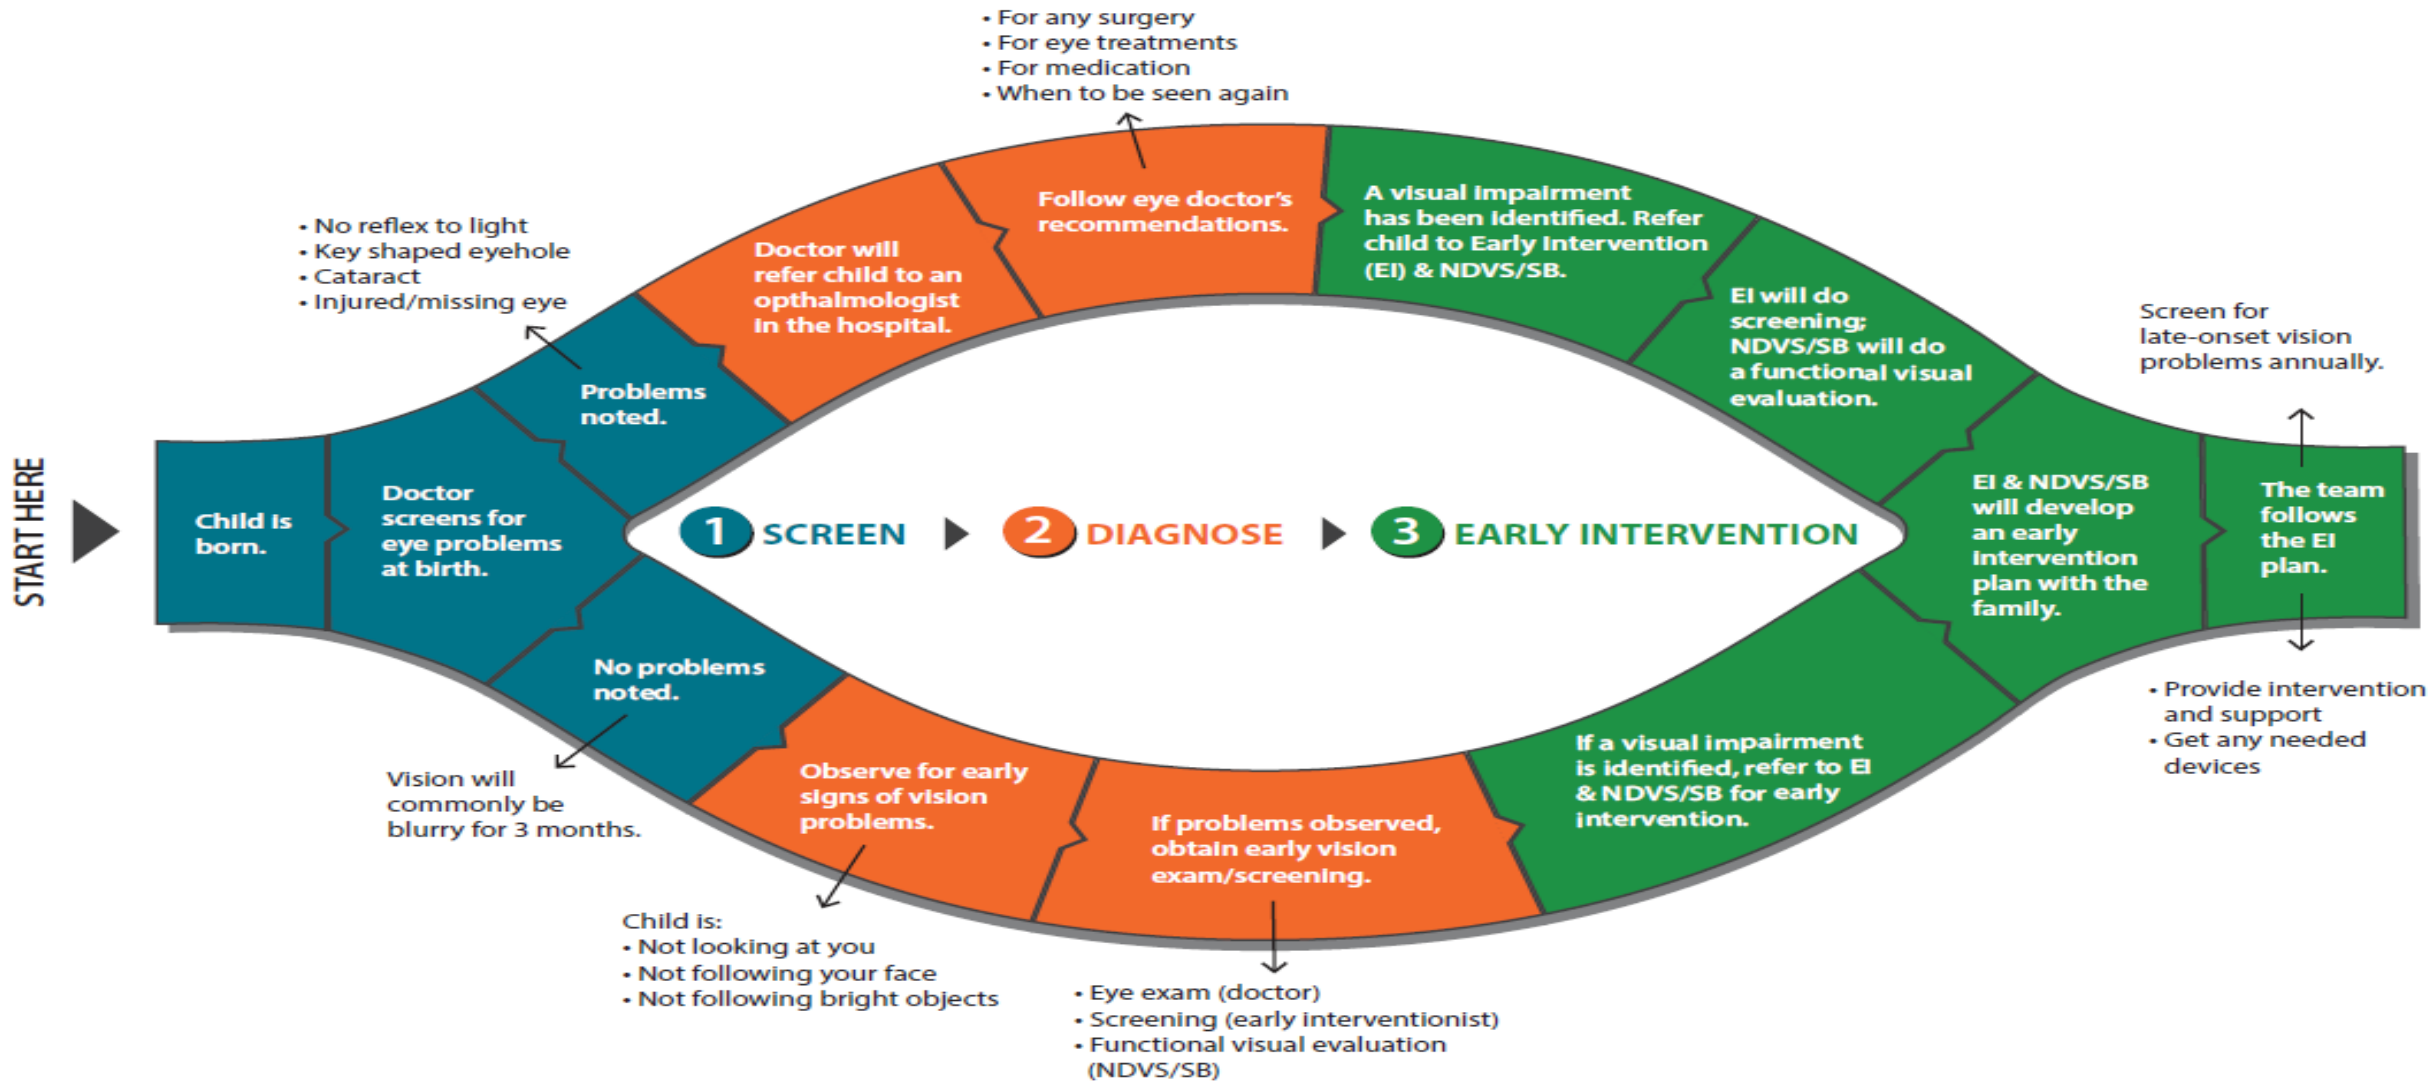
START HERE

Child is born.

Doctor screens for eye problems at birth.

Problems noted.

• No reflex to light
• Key shaped eyehole
• Cataract
• Injured/missing eye

Doctor will refer child to an opthalmologist in the hospital.

Follow eye doctor's recommendations.

• For any surgery
• For eye treatments
• For medication
• When to be seen again

A visual impairment has been identified. Refer child to Early Intervention (EI) & NDVS/SB.

EI will do screening; NDVS/SB will do a functional visual evaluation.

EI & NDVS/SB will develop an early intervention plan with the family.

The team follows the EI plan.

Screen for late-onset vision problems annually.

• Provide intervention and support
• Get any needed devices

No problems noted.

Vision will commonly be blurry for 3 months.

Observe for early signs of vision problems.

Child is:
• Not looking at you
• Not following your face
• Not following bright objects

If problems observed, obtain early vision exam/screening.

• Eye exam (doctor)
• Screening (early interventionist)
• Functional visual evaluation (NDVS/SB)

If a visual impairment is identified, refer to EI & NDVS/SB for early intervention.

1 SCREEN 2 DIAGNOSE 3 EARLY INTERVENTION